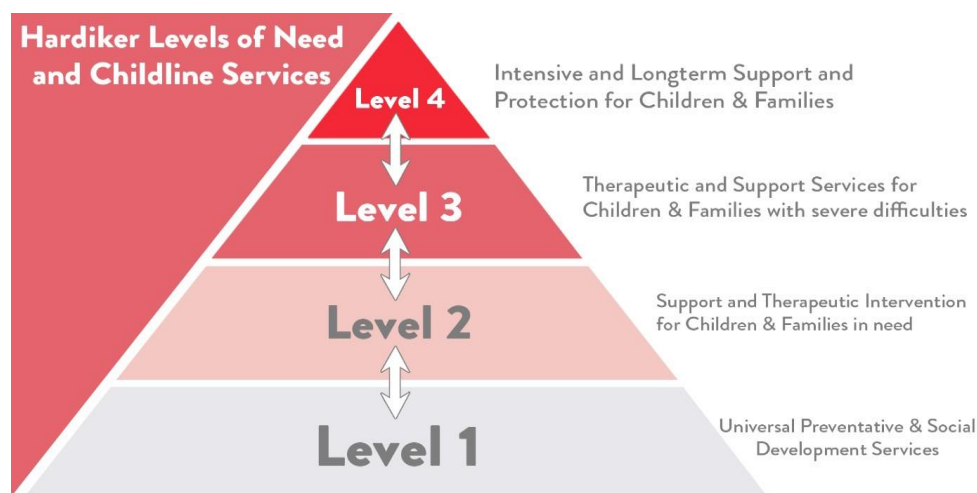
Hardiker Levels of Need and Childline Services

Level 4

Intensive and Longterm Support and Protection for Children & Families

Level 3

Therapeutic and Support Services for Children & Families with severe difficulties

Level 2

Support and Therapeutic Intervention for Children & Families in need

Level 1

Universal Preventative & Social Development Services